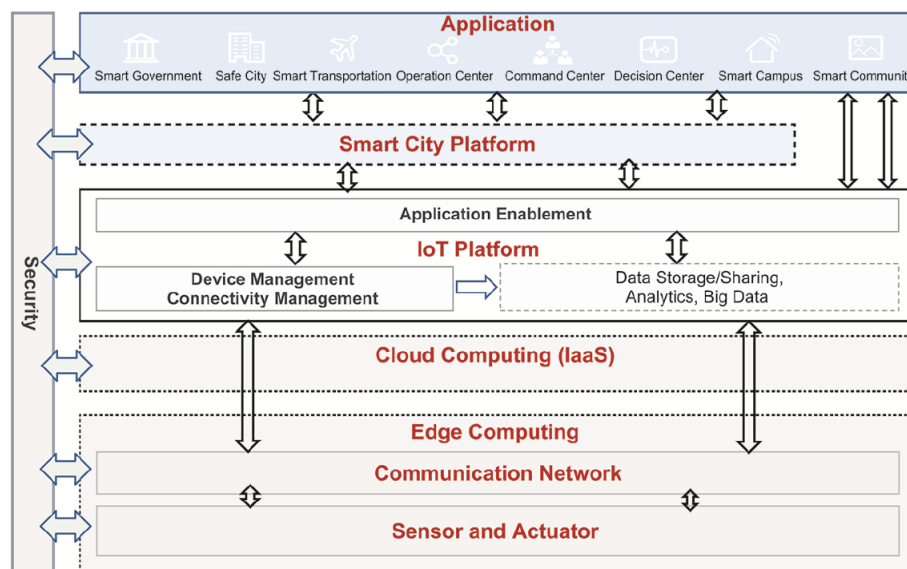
Application

Smart Government Safe City Smart Transportation Operation Center Command Center Decision Center Smart Campus Smart Communit

Smart City Platform

Application Enablement

IoT Platform

Device Management
Connectivity Management

Data Storage/Sharing, Analytics, Big Data

Security

Cloud Computing (IaaS)

Edge Computing

Communication Network

Sensor and Actuator